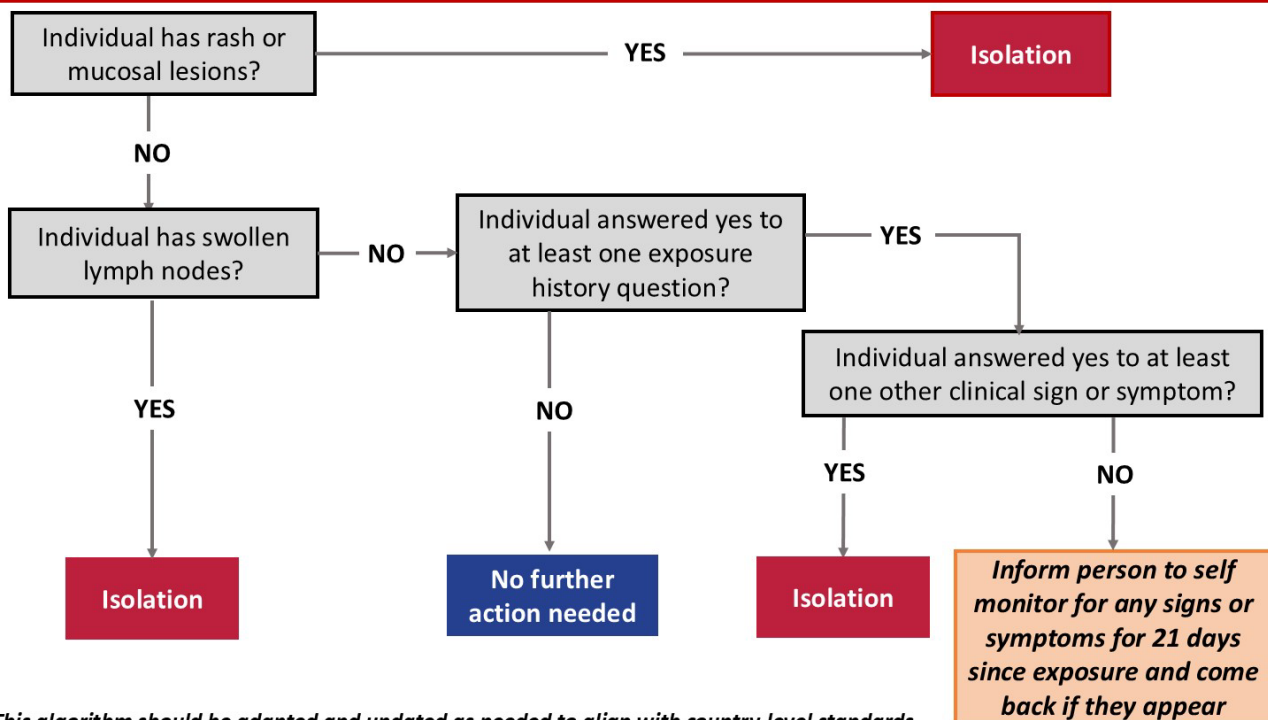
Individual has rash or mucosal lesions?

YES

Isolation

NO

Individual has swollen lymph nodes?

NO

Individual answered yes to at least one exposure history question?

YES

Individual answered yes to at least one other clinical sign or symptom?

YES

NO

YES

NO

Isolation

No further action needed

Isolation

Inform person to self monitor for any signs or symptoms for 21 days since exposure and come back if they appear

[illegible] algorithm should be adapted and updated as needed to align with country-level standards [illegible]